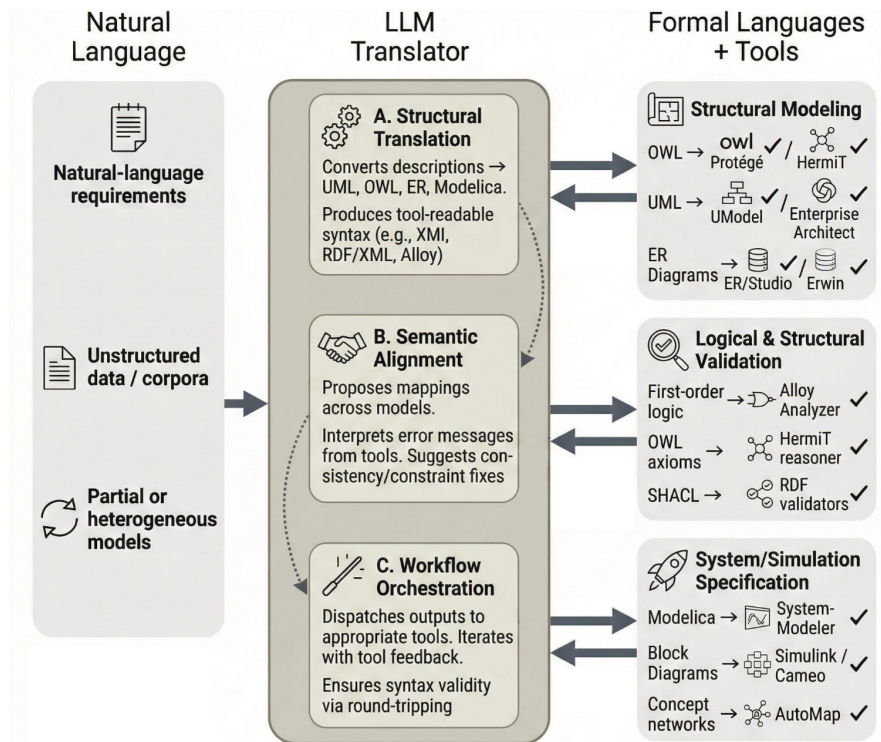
Natural Language

Natural-language requirements

Unstructured data / corpora

Partial or heterogeneous models

LLM Translator

A. Structural Translation

Converts descriptions → UML, OWL, ER, Modelica.

Produces tool-readable syntax (e.g., XMI, RDF/XML, Alloy)

B. Semantic Alignment

Proposes mappings across models.

Interprets error messages from tools. Suggests consistency/constraint fixes

C. Workflow Orchestration

Dispatches outputs to appropriate tools. Iterates with tool feedback.

Ensures syntax validity via round-tripping

Formal Languages + Tools

Structural Modeling

OWL → owl Protégé ✓ / HermiT ✓

UML → UModel ✓ / Enterprise Architect ✓

ER Diagrams → ER/Studio ✓ / Erwin ✓

Logical & Structural Validation

First-order logic → Alloy Analyzer ✓

OWL axioms → HermiT reasoner ✓

SHACL → RDF validators ✓

System/Simulation Specification

Modelica → System-Modeler ✓

Block Diagrams → Simulink / Cameo ✓

Concept networks → AutoMap ✓